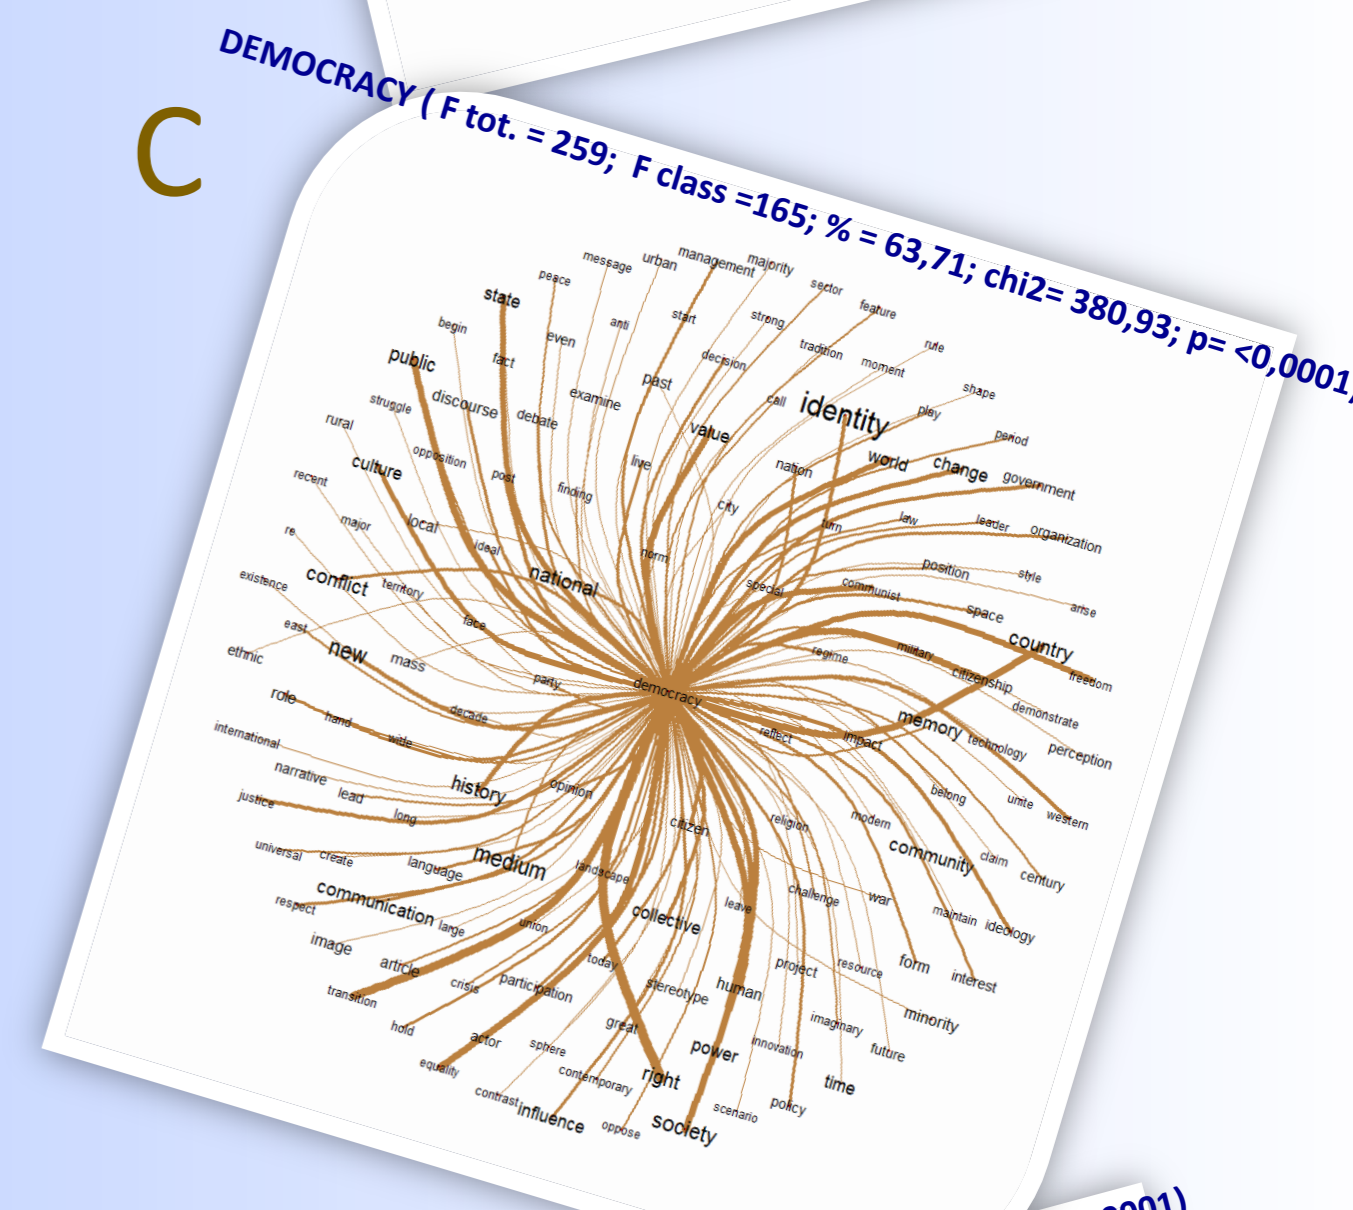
C

DEMOCRACY ( F tot. = 259; F class =165; % = 63,71; chi2= 380,93; p= <0,0001

message urban management majority sector feature peace state begin anti start strong tradition rule public fact even decision moment shape struggle discourse debate examine past call identity play period rural opposition value world change government culture recent post live nation law leader organization finding city major local ideal norm turn position style re special communist arise existence conflict territory national space east face country ethnic new mass regime military freedom party democracy citizenship role hand demonstrate decade wide reflect memory technology international impact perception narrative history opinion belong unite western justice lead long religion modern citizen universal create language medium landscape community claim century respect communication large challenge war collective leave maintain ideology image union project resource form interest article today stereotype human transition crisis participation imaginary minority hold great power innovation future actor sphere right time equality contemporary scenario policy contrast influence oppose society

0001)